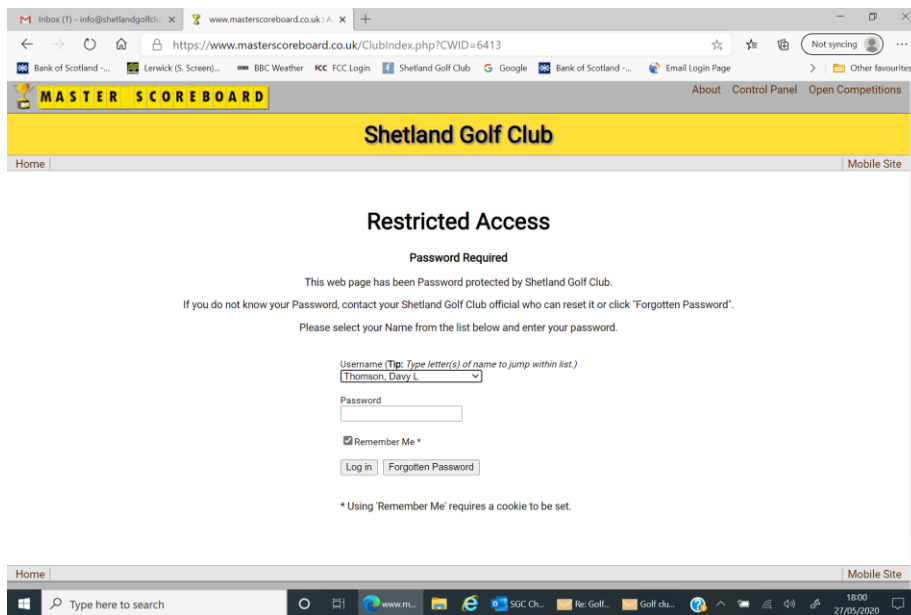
Inbox (1) - info@shetlandgolfclu ×
www.masterscoreboard.co.uk : A ×
+

https://www.masterscoreboard.co.uk/ClubIndex.php?CWID=6413

Not syncing

Bank of Scotland -...
Lerwick (S. Screen)...
BBC Weather
FCC Login
Shetland Golf Club
Google
Bank of Scotland -...
Email Login Page
Other favourites

MASTER SCOREBOARD

About Control Panel Open Competitions

Shetland Golf Club

Home

Mobile Site

Restricted Access

Password Required

This web page has been Password protected by Shetland Golf Club.

If you do not know your Password, contact your Shetland Golf Club official who can reset it or click "Forgotten Password".

Please select your Name from the list below and enter your password.

Username (Tip: Type letter(s) of name to jump within list.)

Thomson, Davy L.

Password

Remember Me *

Log in
Forgotten Password

* Using 'Remember Me' requires a cookie to be set.

Home

Mobile Site

Type here to search

www.m...
SGC Ch...
Re: Golf...
Golf clu...

18:00
27/05/2020